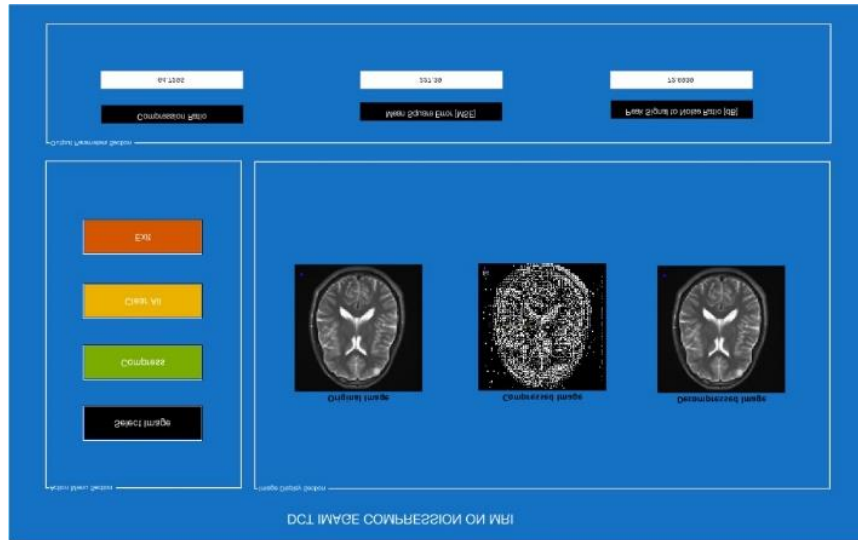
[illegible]

Compression Ratio

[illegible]

Mean Square Error (MSE)

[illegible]

Peak Signal to Noise Ratio (dB)

Output Parameter Section

Exit

Clear All

Compress

Select Image

Action Menu Section

Original Image

Compressed Image

Decompressed Image

Image Output Section

DCT IMAGE COMPRESSION ON MRI